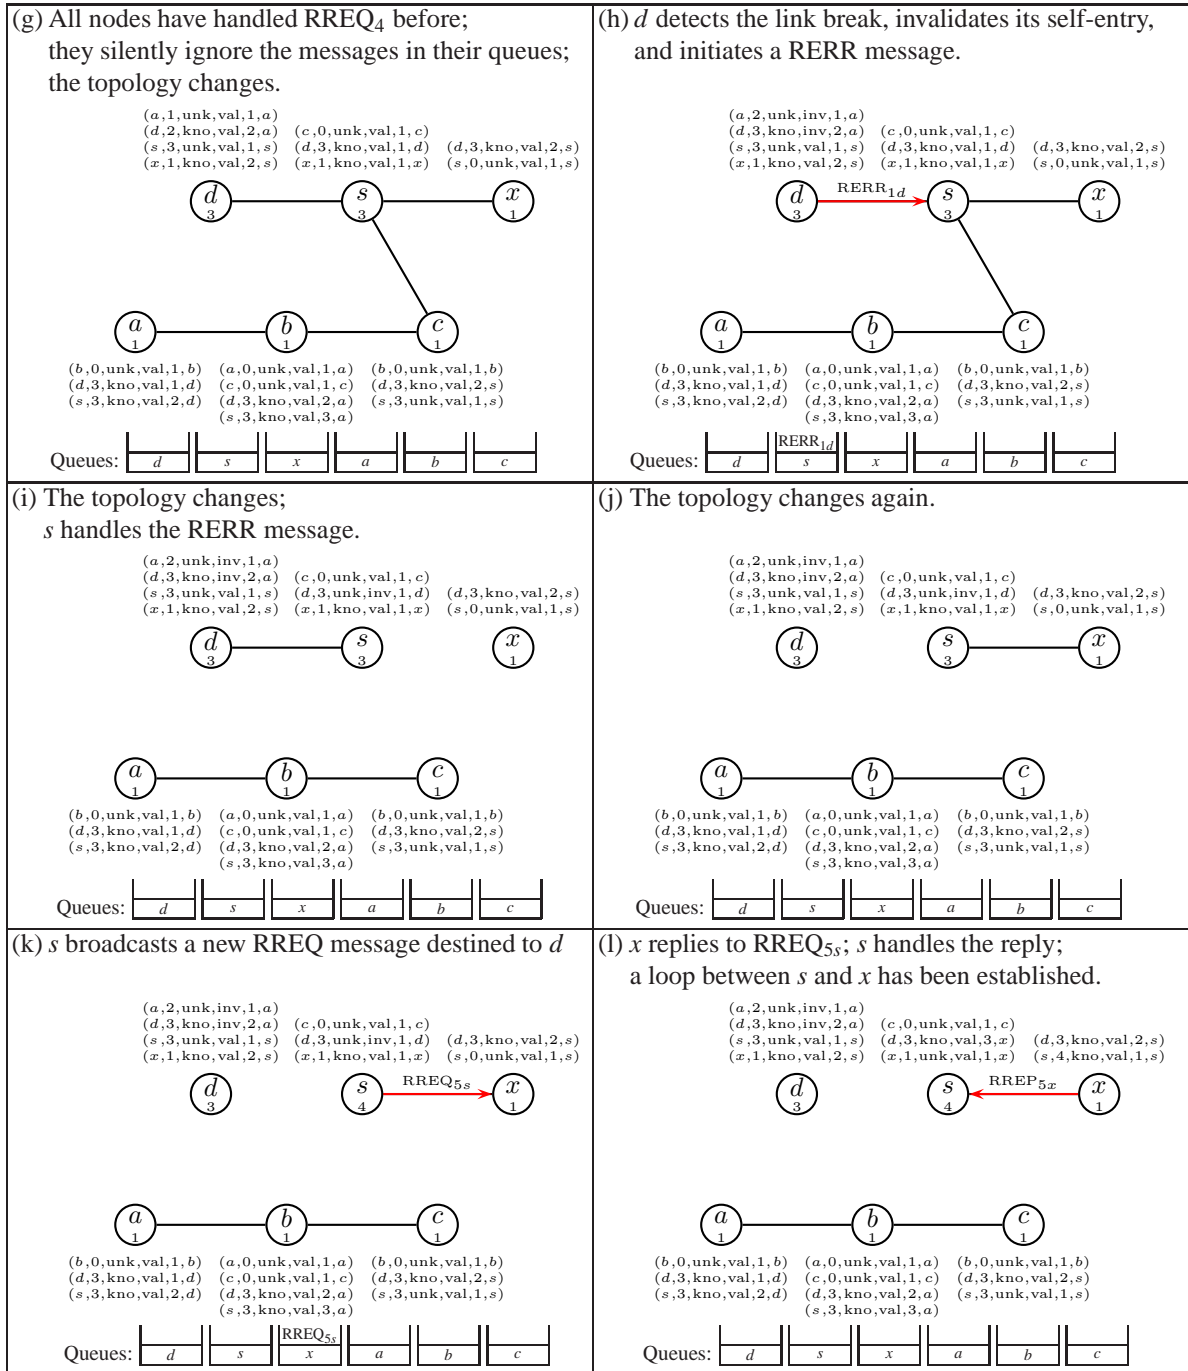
(g) All nodes have handled RREQ$_4$ before; they silently ignore the messages in their queues; the topology changes.

$(a,1,unk,val,1,a)$
$(d,2,kno,val,2,a)$
$(s,3,unk,val,1,s)$
$(x,1,kno,val,2,s)$

$(c,0,unk,val,1,c)$
$(d,3,kno,val,1,d)$
$(x,1,kno,val,1,x)$

$(d,3,kno,val,2,s)$
$(s,0,unk,val,1,s)$

$d$ 3 $s$ 3 $x$ 1

$a$ 1 $b$ 1 $c$ 1

$(b,0,unk,val,1,b)$
$(d,3,kno,val,1,d)$
$(s,3,kno,val,2,d)$

$(a,0,unk,val,1,a)$
$(c,0,unk,val,1,c)$
$(d,3,kno,val,2,a)$
$(s,3,kno,val,3,a)$

$(b,0,unk,val,1,b)$
$(d,3,kno,val,2,s)$
$(s,3,unk,val,1,s)$

Queues: $d$ $s$ $x$ $a$ $b$ $c$

(h) $d$ detects the link break, invalidates its self-entry, and initiates a RERR message.

$(a,2,unk,inv,1,a)$
$(d,3,kno,inv,2,a)$
$(s,3,unk,val,1,s)$
$(x,1,kno,val,2,s)$

$(c,0,unk,val,1,c)$
$(d,3,kno,val,1,d)$
$(x,1,kno,val,1,x)$

$(d,3,kno,val,2,s)$
$(s,0,unk,val,1,s)$

$d$ 3 RERR$_{1d}$ $s$ 3 $x$ 1

$a$ 1 $b$ 1 $c$ 1

$(b,0,unk,val,1,b)$
$(d,3,kno,val,1,d)$
$(s,3,kno,val,2,d)$

$(a,0,unk,val,1,a)$
$(c,0,unk,val,1,c)$
$(d,3,kno,val,2,a)$
$(s,3,kno,val,3,a)$

$(b,0,unk,val,1,b)$
$(d,3,kno,val,2,s)$
$(s,3,unk,val,1,s)$

Queues: $d$ RERR$_{1d}$ $s$ $x$ $a$ $b$ $c$

(i) The topology changes; $s$ handles the RERR message.

$(a,2,unk,inv,1,a)$
$(d,3,kno,inv,2,a)$
$(s,3,unk,val,1,s)$
$(x,1,kno,val,2,s)$

$(c,0,unk,val,1,c)$
$(d,3,unk,inv,1,d)$
$(x,1,kno,val,1,x)$

$(d,3,kno,val,2,s)$
$(s,0,unk,val,1,s)$

$d$ 3 $s$ 3 $x$ 1

$a$ 1 $b$ 1 $c$ 1

$(b,0,unk,val,1,b)$
$(d,3,kno,val,1,d)$
$(s,3,kno,val,2,d)$

$(a,0,unk,val,1,a)$
$(c,0,unk,val,1,c)$
$(d,3,kno,val,2,a)$
$(s,3,kno,val,3,a)$

$(b,0,unk,val,1,b)$
$(d,3,kno,val,2,s)$
$(s,3,unk,val,1,s)$

Queues: $d$ $s$ $x$ $a$ $b$ $c$

(j) The topology changes again.

$(a,2,unk,inv,1,a)$
$(d,3,kno,inv,2,a)$
$(s,3,unk,val,1,s)$
$(x,1,kno,val,2,s)$

$(c,0,unk,val,1,c)$
$(d,3,unk,inv,1,d)$
$(x,1,kno,val,1,x)$

$(d,3,kno,val,2,s)$
$(s,0,unk,val,1,s)$

$d$ 3 $s$ 3 $x$ 1

$a$ 1 $b$ 1 $c$ 1

$(b,0,unk,val,1,b)$
$(d,3,kno,val,1,d)$
$(s,3,kno,val,2,d)$

$(a,0,unk,val,1,a)$
$(c,0,unk,val,1,c)$
$(d,3,kno,val,2,a)$
$(s,3,kno,val,3,a)$

$(b,0,unk,val,1,b)$
$(d,3,kno,val,2,s)$
$(s,3,unk,val,1,s)$

Queues: $d$ $s$ $x$ $a$ $b$ $c$

(k) $s$ broadcasts a new RREQ message destined to $d$

$(a,2,unk,inv,1,a)$
$(d,3,kno,inv,2,a)$
$(s,3,unk,val,1,s)$
$(x,1,kno,val,2,s)$

$(c,0,unk,val,1,c)$
$(d,3,unk,inv,1,d)$
$(x,1,kno,val,1,x)$

$(d,3,kno,val,2,s)$
$(s,0,unk,val,1,s)$

$d$ 3 $s$ 4 RREQ$_{5s}$ $x$ 1

$a$ 1 $b$ 1 $c$ 1

$(b,0,unk,val,1,b)$
$(d,3,kno,val,1,d)$
$(s,3,kno,val,2,d)$

$(a,0,unk,val,1,a)$
$(c,0,unk,val,1,c)$
$(d,3,kno,val,2,a)$
$(s,3,kno,val,3,a)$

$(b,0,unk,val,1,b)$
$(d,3,kno,val,2,s)$
$(s,3,unk,val,1,s)$

Queues: $d$ $s$ RREQ$_{5s}$ $x$ $a$ $b$ $c$

(l) $x$ replies to RREQ$_{5s}$; $s$ handles the reply; a loop between $s$ and $x$ has been established.

$(a,2,unk,inv,1,a)$
$(d,3,kno,inv,2,a)$
$(s,3,unk,val,1,s)$
$(x,1,kno,val,2,s)$

$(c,0,unk,val,1,c)$
$(d,3,kno,val,3,x)$
$(x,1,unk,val,1,x)$

$(d,3,kno,val,2,s)$
$(s,4,kno,val,1,s)$

$d$ 3 $s$ 4 RREP$_{5x}$ $x$ 1

$a$ 1 $b$ 1 $c$ 1

$(b,0,unk,val,1,b)$
$(d,3,kno,val,1,d)$
$(s,3,kno,val,2,d)$

$(a,0,unk,val,1,a)$
$(c,0,unk,val,1,c)$
$(d,3,kno,val,2,a)$
$(s,3,kno,val,3,a)$

$(b,0,unk,val,1,b)$
$(d,3,kno,val,2,s)$
$(s,3,unk,val,1,s)$

Queues: $d$ $s$ $x$ $a$ $b$ $c$